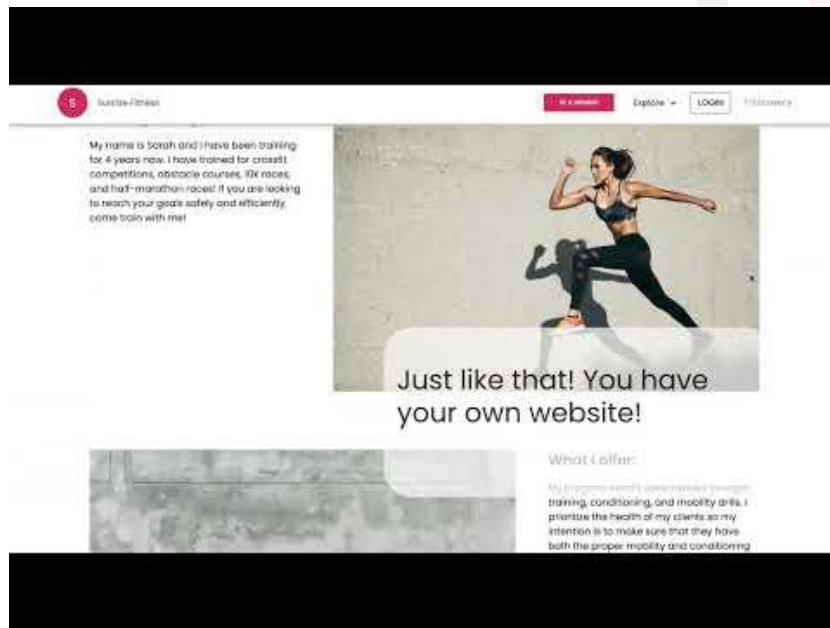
S Sunrise Fitness

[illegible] Explore LOGIN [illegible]

My name is Sarah and I have been training for 4 years now. I have trained for crossfit competitions, obstacle courses, 10k races, and half-marathon races! If you are looking to reach your goals safely and efficiently, come train with me!

Just like that! You have your own website!

What I offer:

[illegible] training, conditioning, and mobility drills. I prioritize the health of my clients so my intention is to make sure that they have both the proper mobility and conditioning